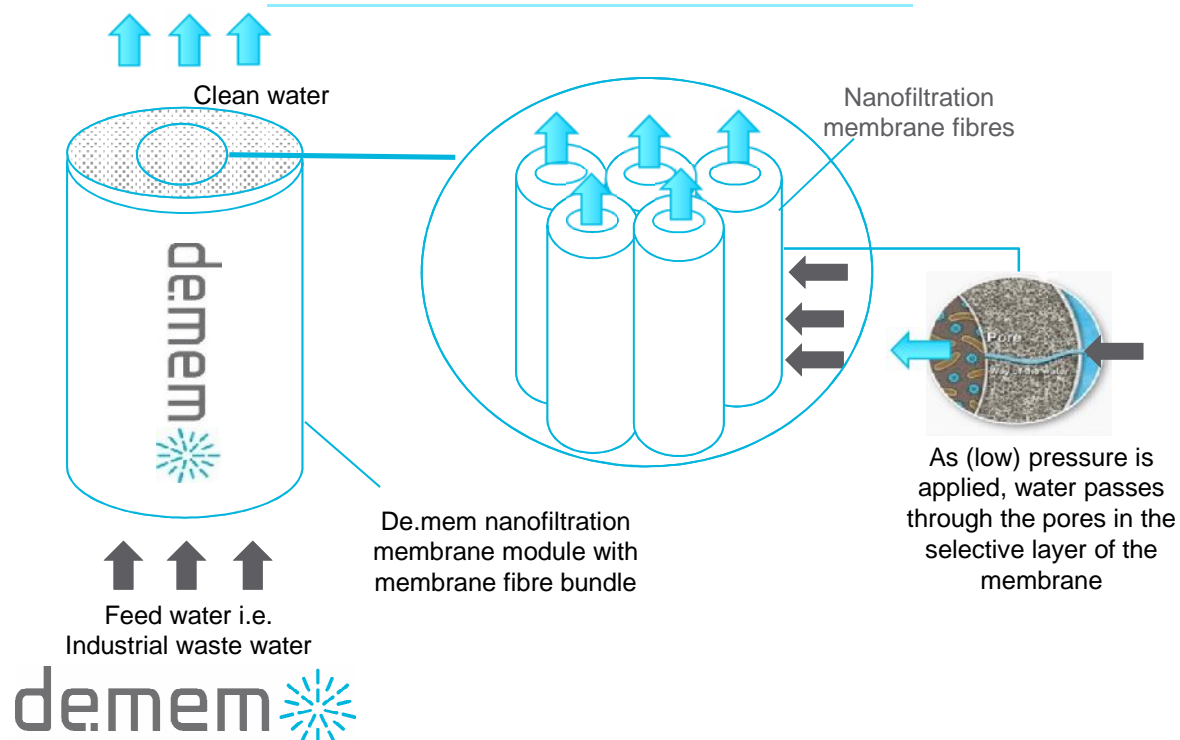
Clean water

Nanofiltration membrane fibres

de.mem

Pore

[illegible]

As (low) pressure is applied, water passes through the pores in the selective layer of the membrane

De.mem nanofiltration membrane module with membrane fibre bundle

Feed water i.e. Industrial waste water

de.mem